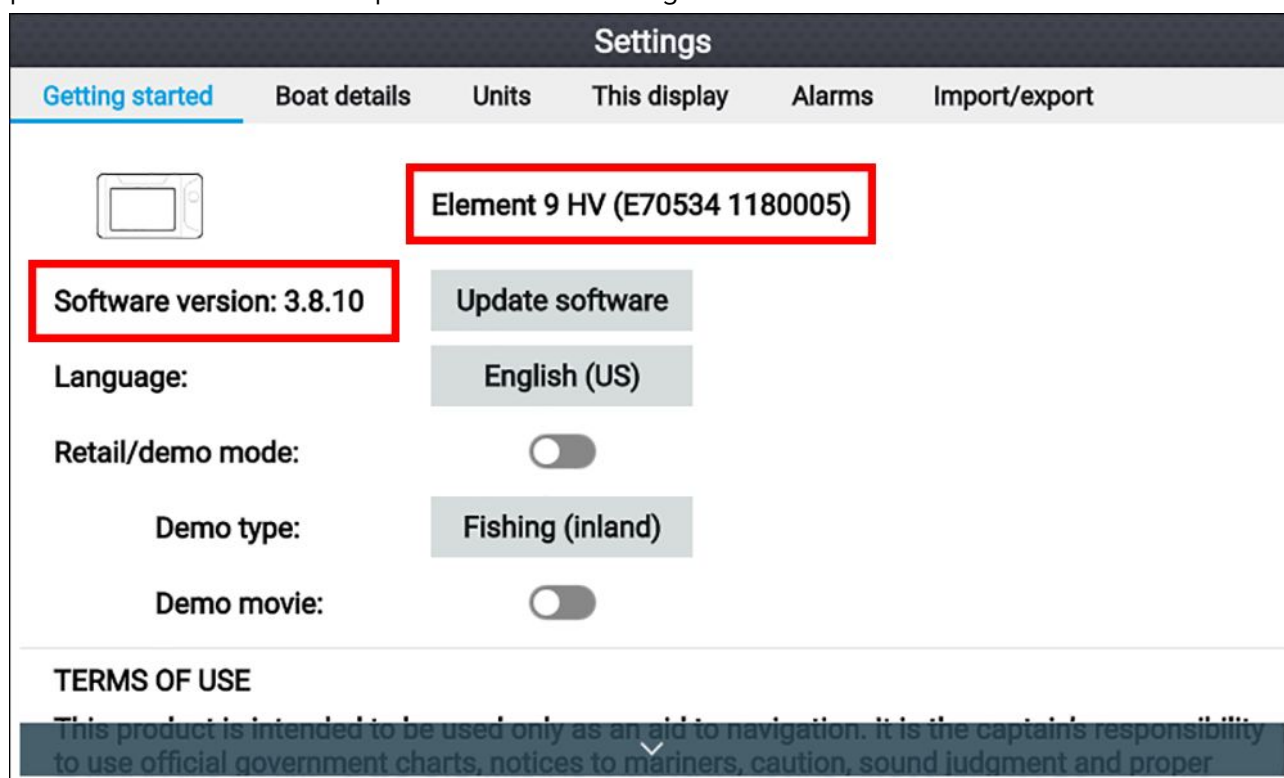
Settings

Getting started | Boat details | Units | This display | Alarms | Import/export

Element 9 HV (E70534 1180005)

Software version: 3.8.10

Update software

Language:

English (US)

Retail/demo mode:

Demo type:

Fishing (inland)

Demo movie:

TERMS OF USE

This product is intended to be used only as an aid to navigation. It is the captain's responsibility to use official government charts, notices to mariners, caution, sound judgment and proper